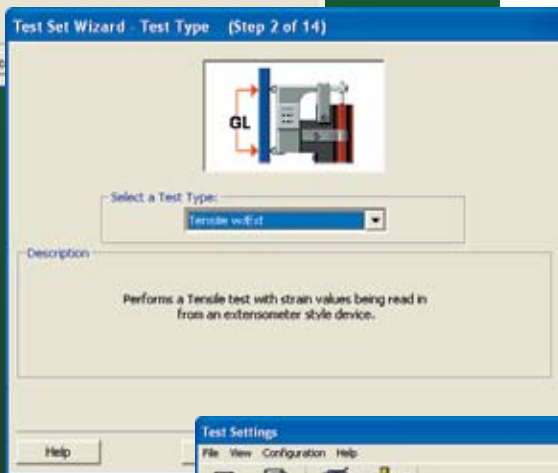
Test Set Wizard - Test Type (Step 2 of 14)

GL

Select a Test Type:

Tensile w/Ext

Description

Performs a Tensile test with strain values being read in from an extensometer style device.

Help

Test Settings

File View Configuration Help